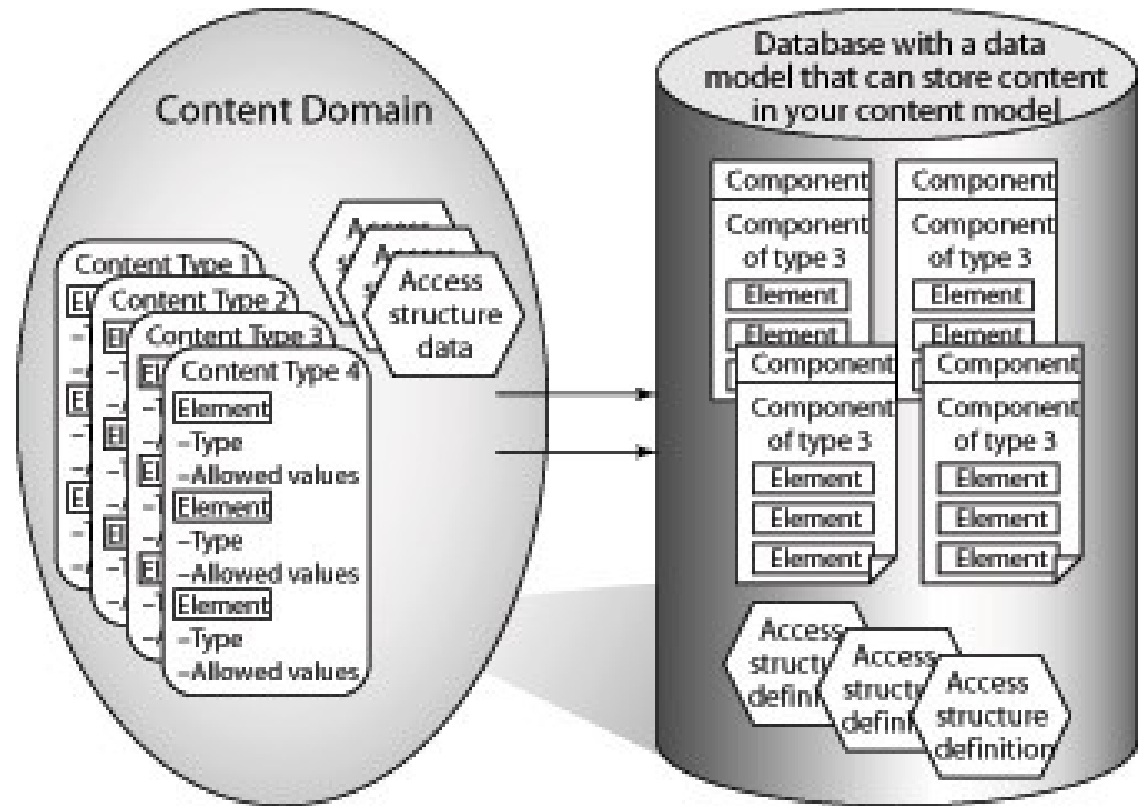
Content Domain

Content Type 1

Content Type 2

Content Type 3

Content Type 4

Element
–Type
–Allowed values
Element
–Type
–Allowed values
Element
–Type
–Allowed values

Access structure data

Database with a data model that can store content in your content model

Component

Component of type 3

Element

Element

Component

Component of type 3

Element

Element

Component

Component of type 3

Element

Element

Element

Component

Component of type 3

Element

Element

Element

Access structu defin

Access structu defin

Access structure definition